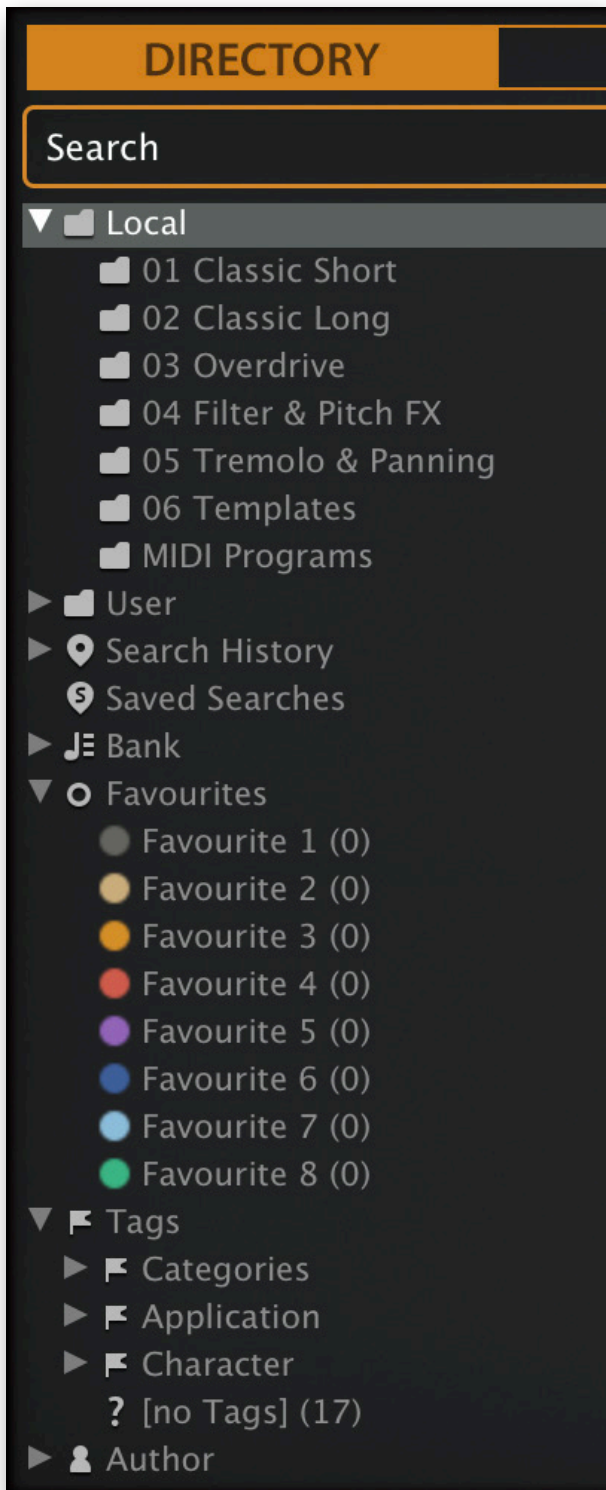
DIRECTORY

Search

Local
01 Classic Short
02 Classic Long
03 Overdrive
04 Filter & Pitch FX
05 Tremolo & Panning
06 Templates
MIDI Programs
User
Search History
Saved Searches
Bank
Favourites
Favourite 1 (0)
Favourite 2 (0)
Favourite 3 (0)
Favourite 4 (0)
Favourite 5 (0)
Favourite 6 (0)
Favourite 7 (0)
Favourite 8 (0)
Tags
Categories
Application
Character
? [no Tags] (17)
Author